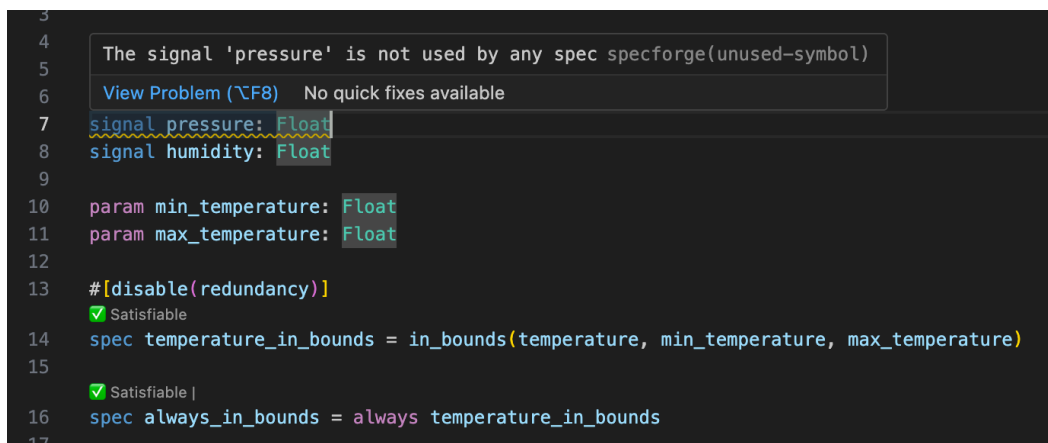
3
4 The signal 'pressure' is not used by any spec specforge(unused-symbol)
5
6 View Problem (⌥F8) No quick fixes available
7 signal pressure: Float
8 signal humidity: Float
9
10 param min_temperature: Float
11 param max_temperature: Float
12
13 #[disable(redundancy)]
✅ Satisfiable
14 spec temperature_in_bounds = in_bounds(temperature, min_temperature, max_temperature)
15
✅ Satisfiable |
16 spec always_in_bounds = always temperature_in_bounds
17